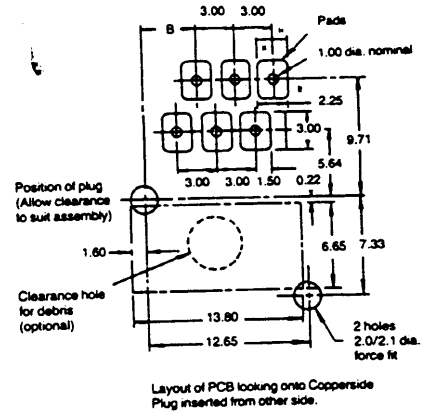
3.00 3.00
B
Pads
1.00 dia. nominal
2.25
3.00
9.71
5.64
3.00 3.00 1.50 0.22
Position of plug (Allow clearance to suit assembly)
1.60
6.65
7.33
Clearance hole for debris (optional)
13.80
12.65
2 holes 2.0/2.1 dia. force fit

Layout of PCB looking onto Copperside
Plug inserted from other side.